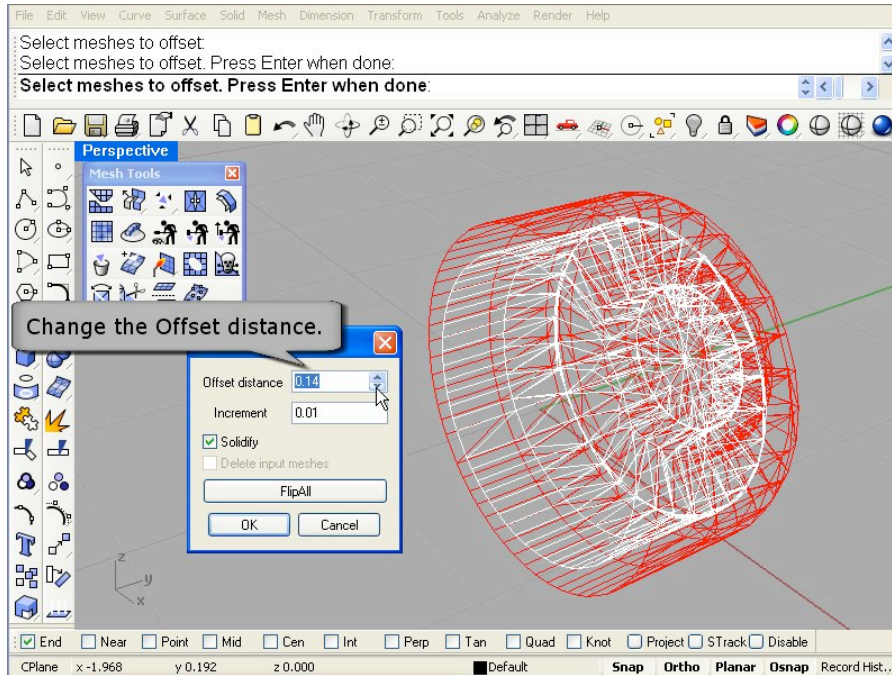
File Edit View Curve Surface Solid Mesh Dimension Transform Tools Analyze Render Help

Select meshes to offset:
Select meshes to offset. Press Enter when done:
Select meshes to offset. Press Enter when done:

Perspective

Mesh Tools

Change the Offset distance.

Offset distance 0.14

Increment 0.01

Solidify

Delete input meshes

FlipAll

OK Cancel

z
y
x

End Near Point Mid Cen Int Perp Tan Quad Knot Project STrack Disable

CPlane x -1.968 y 0.192 z 0.000 Default Snap Ortho Planar Osnap Record Hist...